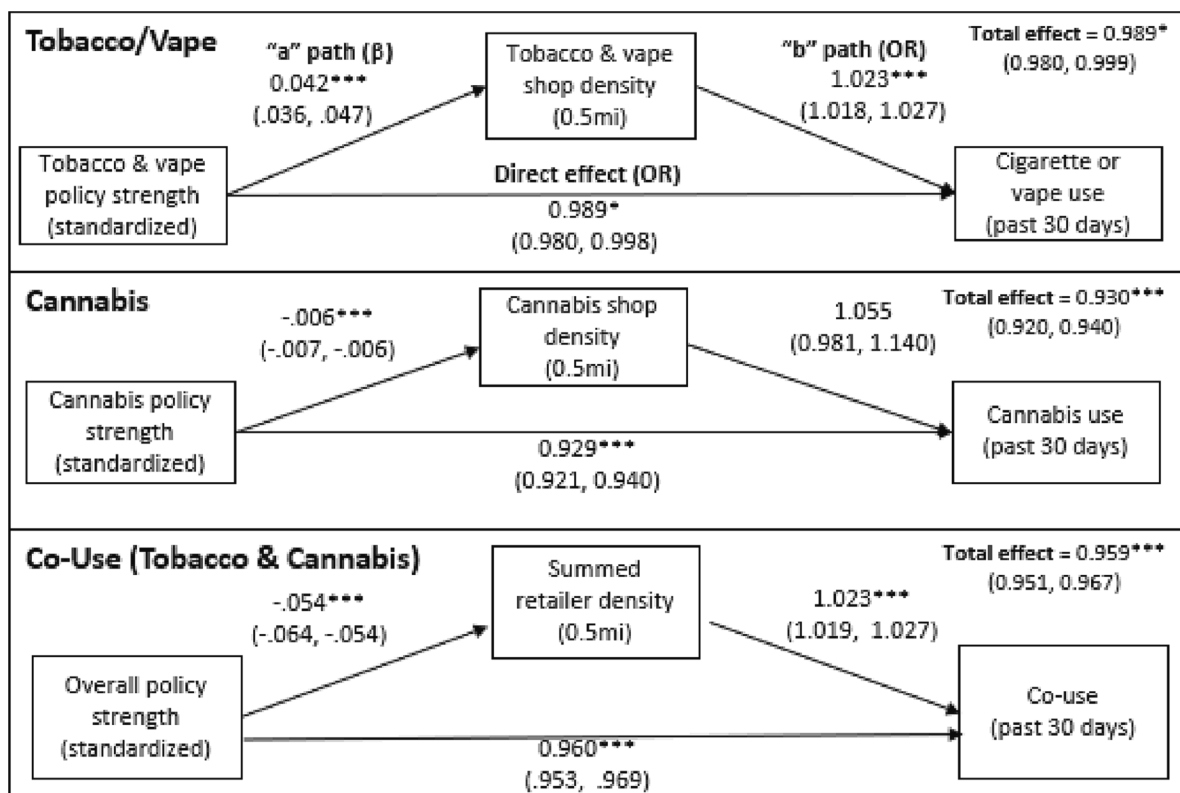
**Tobacco/Vape**

"a" path (β)
0.042***
(.036, .047)

Tobacco & vape shop density (0.5mi)

"b" path (OR)
1.023***
(1.018, 1.027)

Total effect = 0.989*
(0.980, 0.999)

Tobacco & vape policy strength (standardized)

Direct effect (OR)
0.989*
(0.980, 0.998)

Cigarette or vape use (past 30 days)

**Cannabis**

-.006***
(-.007, -.006)

Cannabis shop density (0.5mi)

1.055
(0.981, 1.140)

Total effect = 0.930***
(0.920, 0.940)

Cannabis policy strength (standardized)

0.929***
(0.921, 0.940)

Cannabis use (past 30 days)

**Co-Use (Tobacco & Cannabis)**

-.054***
(-.064, -.054)

Summed retailer density (0.5mi)

1.023***
(1.019, 1.027)

Total effect = 0.959***
(0.951, 0.967)

Overall policy strength (standardized)

0.960***
(.953, .969)

Co-use (past 30 days)